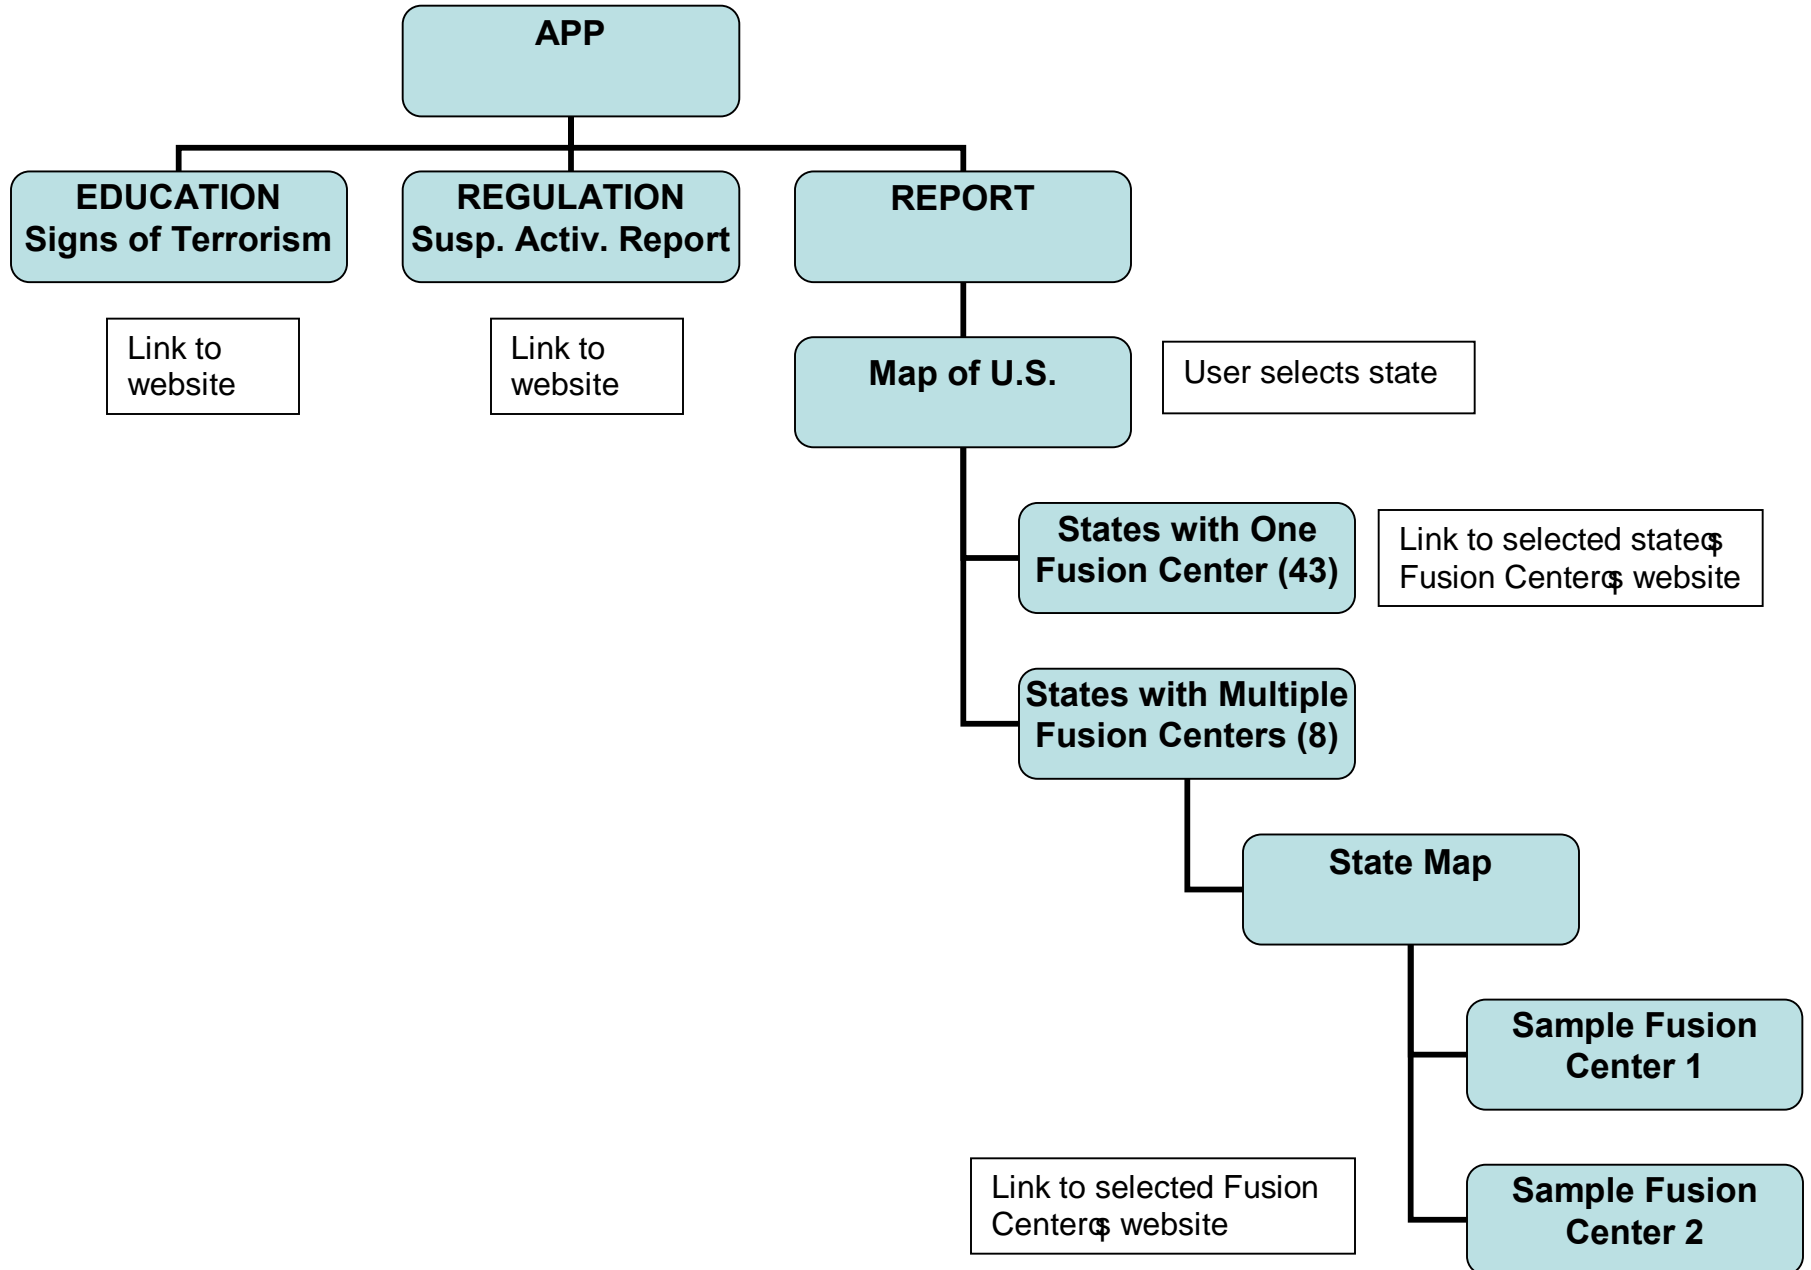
APP

EDUCATION
Signs of Terrorism

REGULATION
Susp. Activ. Report

REPORT

Link to website

Link to website

Map of U.S.

User selects state

States with One Fusion Center (43)

Link to selected stateφs Fusion Centerφs website

States with Multiple Fusion Centers (8)

State Map

Sample Fusion Center 1

Sample Fusion Center 2

Link to selected Fusion Centerφs website